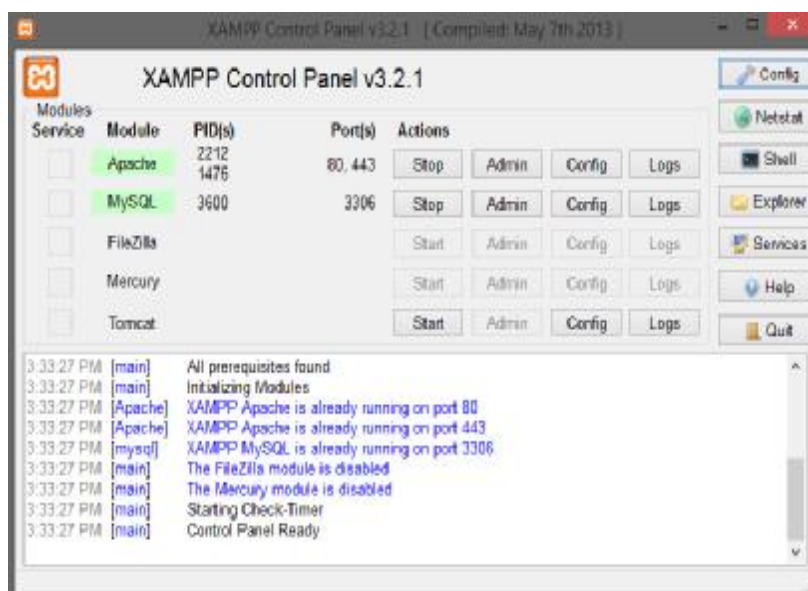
XAMPP Control Panel v3.2.1 [ Compiled: May 7th 2013 ]

XAMPP Control Panel v3.2.1

Config
Netstat
Shell
Explorer
Services
Help
Quit

Modules

| Service | Module | PID(s) | Port(s) | Actions | | | |
|---|---|---|---|---|---|---|---|
| | Apache | 2212 1476 | 80, 443 | Stop | Admin | Config | Logs |
| | MySQL | 3600 | 3306 | Stop | Admin | Config | Logs |
| | FileZilla | | | Start | Admin | Config | Logs |
| | Mercury | | | Start | Admin | Config | Logs |
| | Tomcat | | | Start | Admin | Config | Logs |

3:33:27 PM [main] All prerequisites found
3:33:27 PM [main] Initializing Modules
3:33:27 PM [Apache] XAMPP Apache is already running on port 80
3:33:27 PM [Apache] XAMPP Apache is already running on port 443
3:33:27 PM [mysql] XAMPP MySQL is already running on port 3306
3:33:27 PM [main] The FileZilla module is disabled
3:33:27 PM [main] The Mercury module is disabled
3:33:27 PM [main] Starting Check-Timer
3:33:27 PM [main] Control Panel Ready